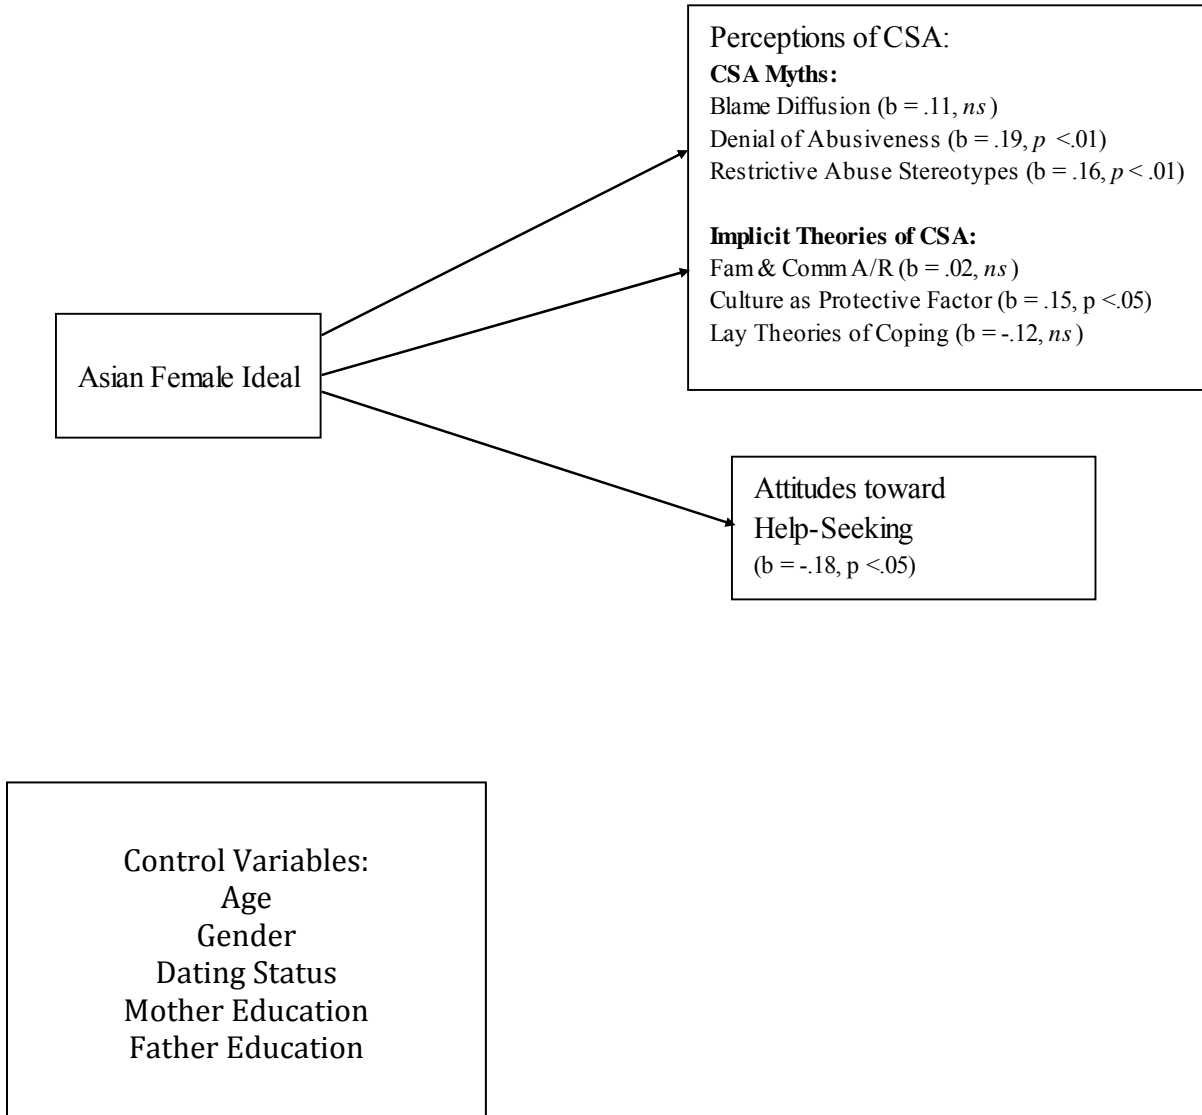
Perceptions of CSA:
**CSA Myths:**
Blame Diffusion (b = .11, *ns*)
Denial of Abusiveness (b = .19, *p* <.01)
Restrictive Abuse Stereotypes (b = .16, *p* < .01)

**Implicit Theories of CSA:**
Fam & Comm A/R (b = .02, *ns*)
Culture as Protective Factor (b = .15, p <.05)
Lay Theories of Coping (b = -.12, *ns*)

Asian Female Ideal

Attitudes toward Help-Seeking
(b = -.18, p <.05)

Control Variables:
Age
Gender
Dating Status
Mother Education
Father Education